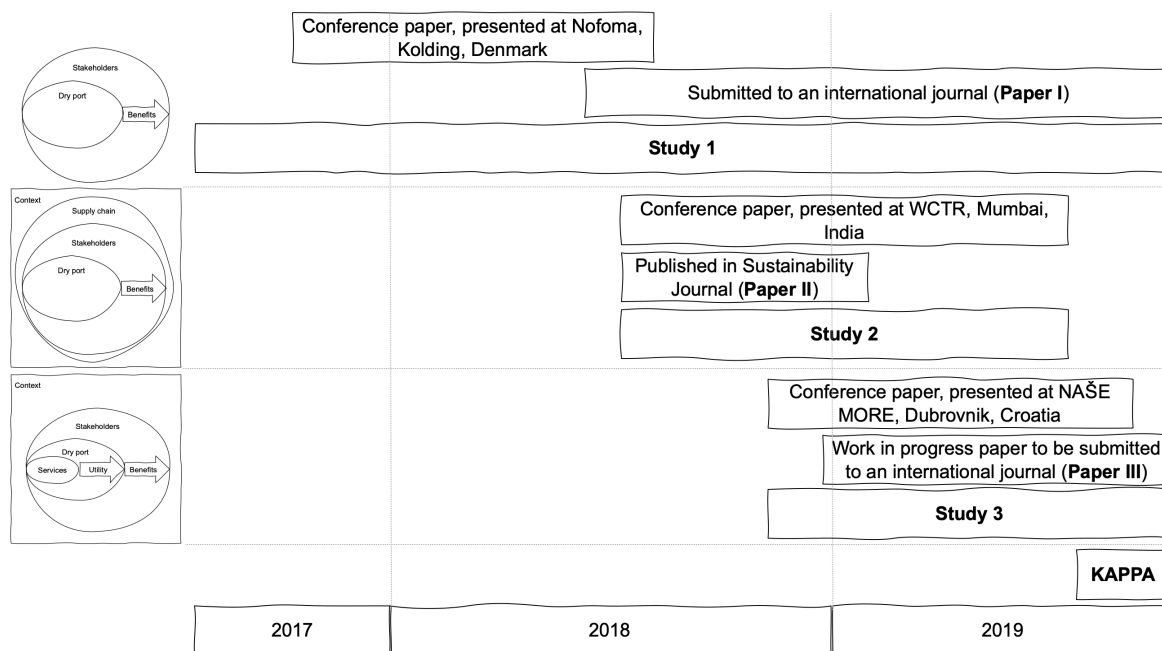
Stakeholders

Dry port

Benefits

Conference paper, presented at Nofoma, Kolding, Denmark

Submitted to an international journal (**Paper I**)

**Study 1**

Context

Supply chain

Stakeholders

Dry port

Benefits

Conference paper, presented at WCTR, Mumbai, India

Published in Sustainability Journal (**Paper II**)

**Study 2**

Context

Stakeholders

Dry port

Services

Utility

Benefits

Conference paper, presented at NAŠE MORE, Dubrovnik, Croatia

Work in progress paper to be submitted to an international journal (**Paper III**)

**Study 3**

**KAPPA**

| 2017 | 2018 | 2019 |